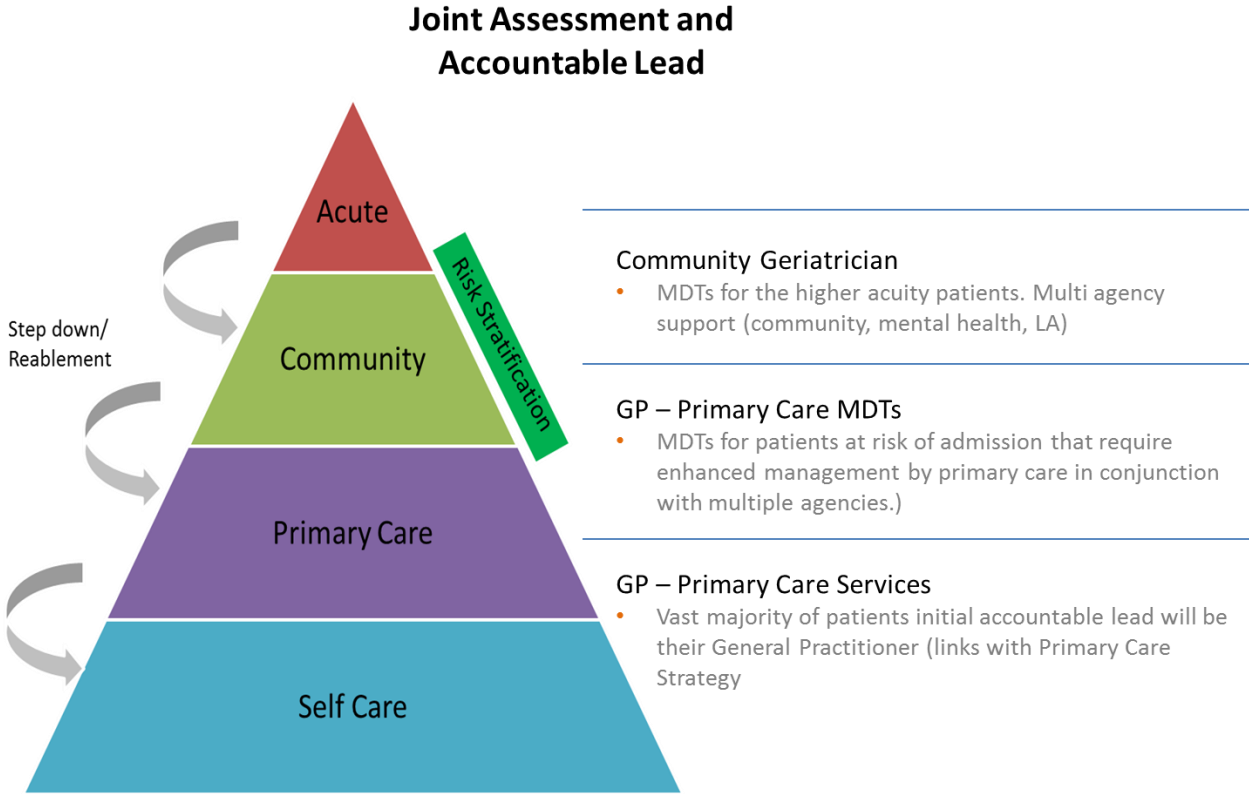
Joint Assessment and Accountable Lead

Acute

Step down/
Reablement

Community

Risk Stratification

Primary Care

Self Care

Community Geriatrician
• MDTs for the higher acuity patients. Multi agency support (community, mental health, LA)

GP – Primary Care MDTs
• MDTs for patients at risk of admission that require enhanced management by primary care in conjunction with multiple agencies.)

GP – Primary Care Services
• Vast majority of patients initial accountable lead will be their General Practitioner (links with Primary Care Strategy